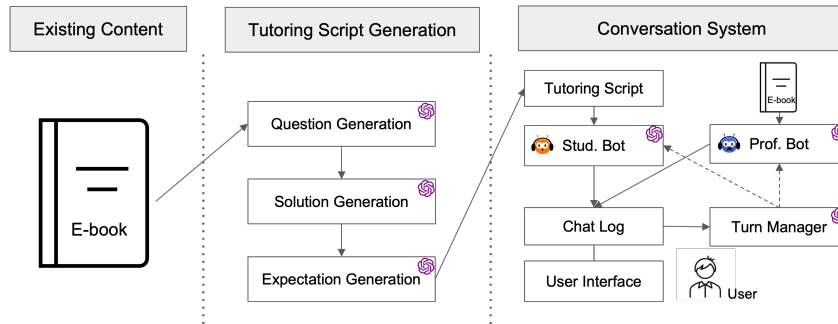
Existing Content

Tutoring Script Generation

Conversation System

E-book

Question Generation

Solution Generation

Expectation Generation

Tutoring Script

E-book

Stud. Bot

Prof. Bot

Chat Log

Turn Manager

User Interface

User